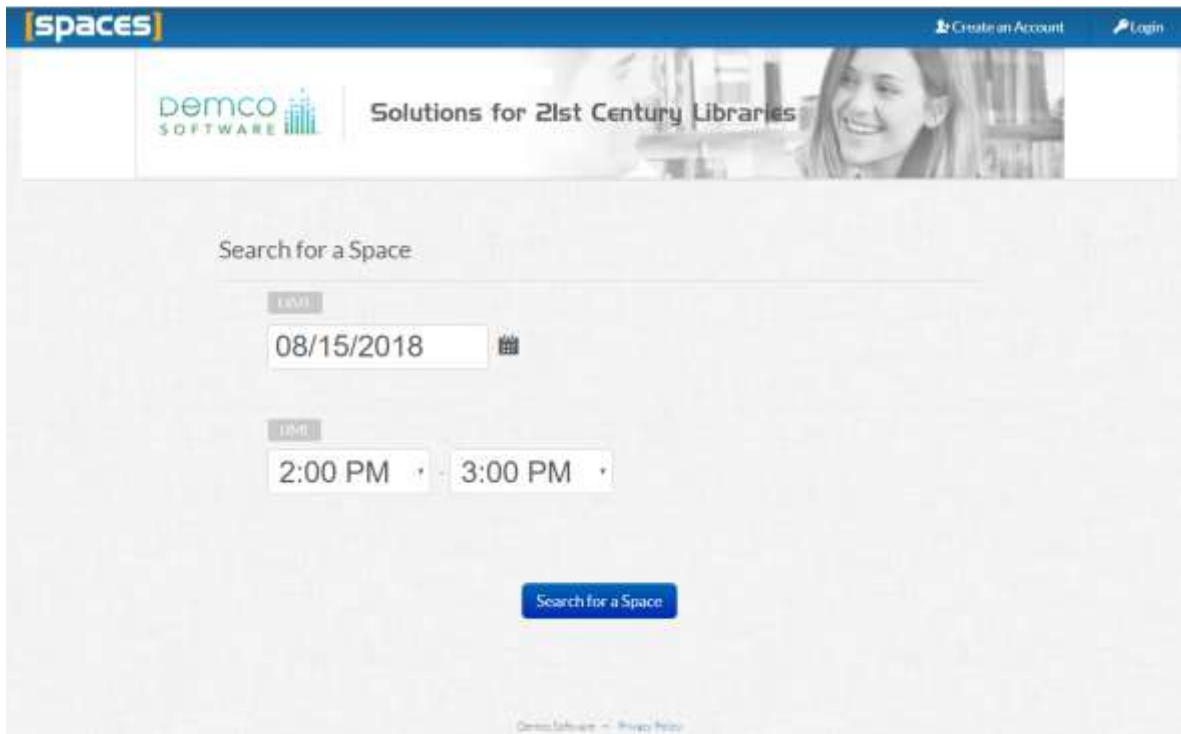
[spaces]

Create an Account

Login

Demco SOFTWARE

Solutions for 21st Century Libraries

Search for a Space

DATE

08/15/2018

TIME

2:00 PM - 3:00 PM

Search for a Space

Demco Software • Privacy Policy